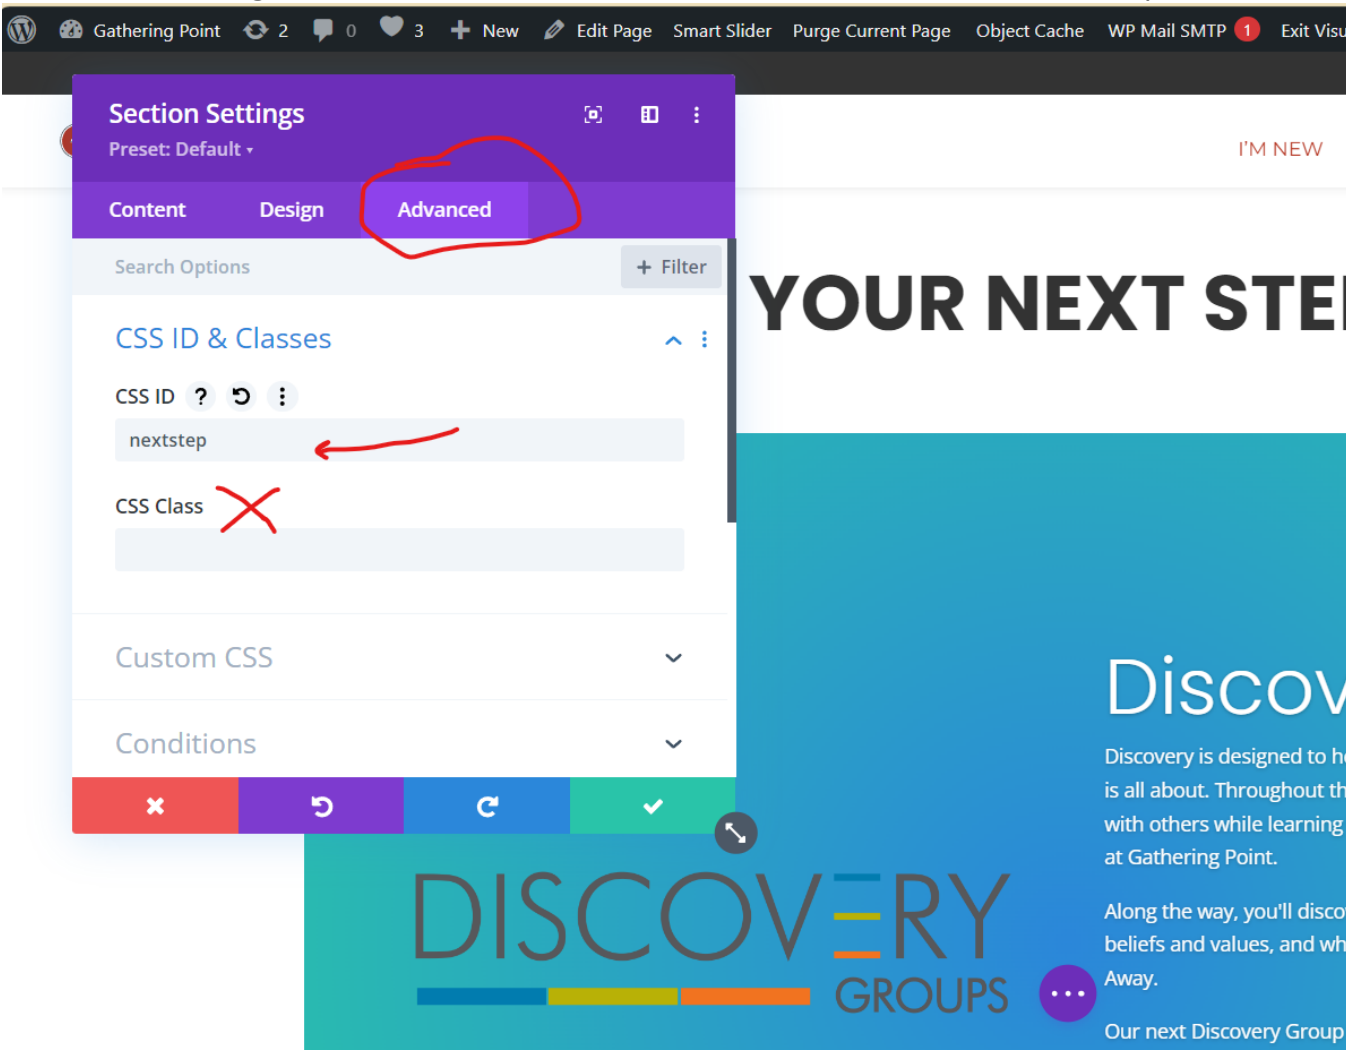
Gathering Point 2 0 3 New Edit Page Smart Slider Purge Current Page Object Cache WP Mail SMTP 1 Exit Visu

Section Settings
Preset: Default

I'M NEW

Content Design Advanced

Search Options
Filter

YOUR NEXT STE

CSS ID & Classes

CSS ID
nextstep

CSS Class

Custom CSS

Conditions

Discov

Discovery is designed to h
is all about. Throughout th
with others while learning
at Gathering Point.

Along the way, you'll disco
beliefs and values, and wh
Away.

Our next Discovery Group

DISCOVERY
GROUPS